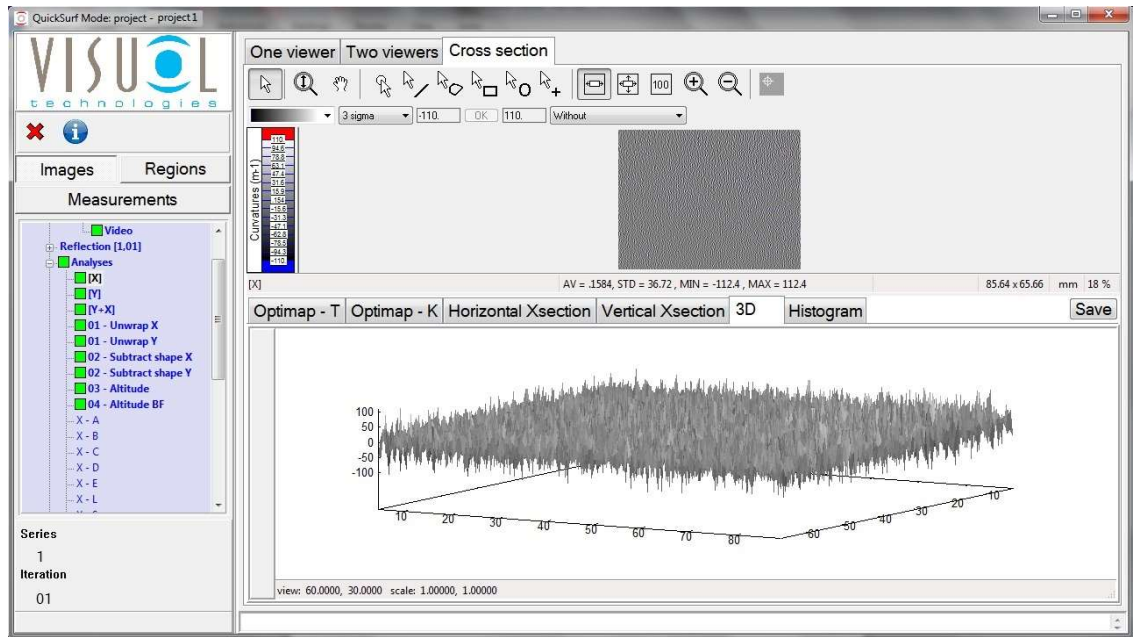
QuickSurf Mode: project - project1

VISUOL
technologies

Images
Regions
Measurements

Video
Reflection [1,01]
Analyses
[X]
[Y]
[Y+X]
01 - Unwrap X
01 - Unwrap Y
02 - Subtract shape X
02 - Subtract shape Y
03 - Altitude
04 - Altitude BF
X - A
X - B
X - C
X - D
X - E
X - L

Series
1
Iteration
01

One viewer
Two viewers
Cross section

100

3 sigma
-110.
OK
110.
Without

Curvatures (m-1)
110
94.3
78.6
63.1
47.4
31.6
15.9
.154
-15.6
-31.3
-47.1
-62.8
-78.5
-94.3
-110

[X]
AV = .1584, STD = 36.72 , MIN = -112.4 , MAX = 112.4
85.64 x 65.66 mm 18 %

Optimap - T
Optimap - K
Horizontal Xsection
Vertical Xsection
3D
Histogram
Save

100
50
0
-50
-100
10
20
30
40
50
60
70
80
60
50
40
30
20
10

view: 60.0000, 30.0000 scale: 1.00000, 1.00000